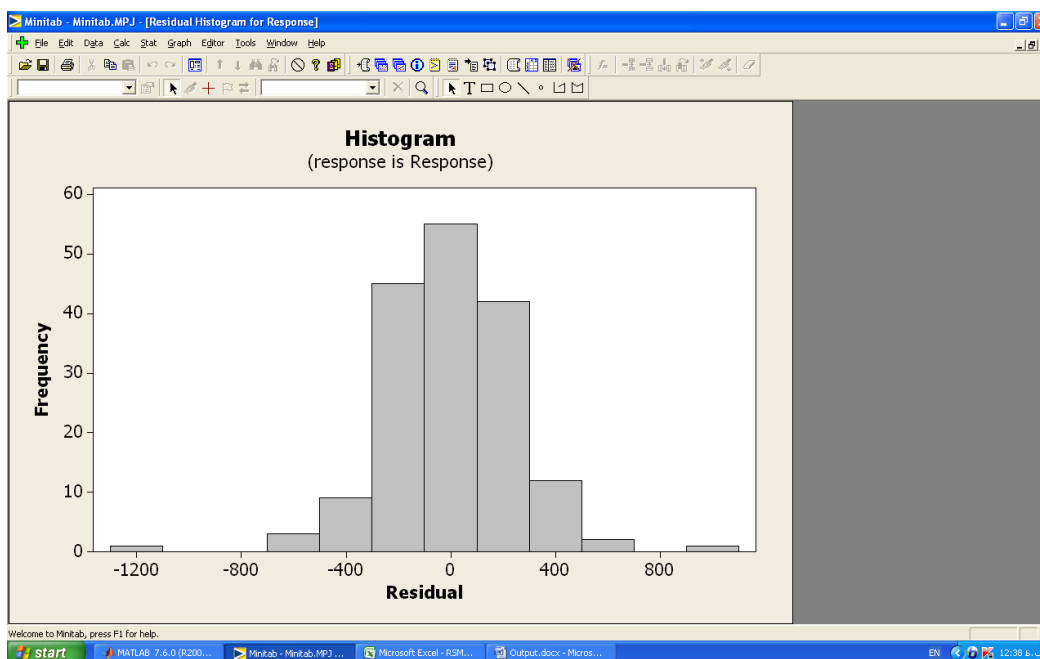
Minitab - Minitab.MPJ - [Residual Histogram for Response]

File Edit Data Calc Stat Graph Editor Tools Window Help

Histogram
(response is Response)

Frequency

60
50
40
30
20
10
0

-1200 -800 -400 0 400 800

Residual

Welcome to Minitab, press F1 for help.

start MATLAB 7.6.0 (R200... Minitab - Minitab.MPJ ... Microsoft Excel - RSM... Output.docx - Micros...

EN 12:38 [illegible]